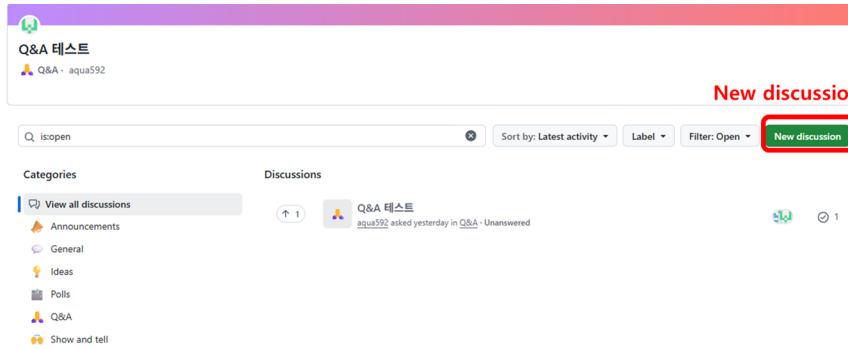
Q&A 테스트

Q&A · aqua592

New discussio

is:open

Sort by: Latest activity

Label

Filter: Open

New discussion

Categories

View all discussions

Announcements

General

Ideas

Polls

Q&A

Show and tell

Discussions

1

Q&A 테스트

aqua592 asked yesterday in Q&A · Unanswered

1